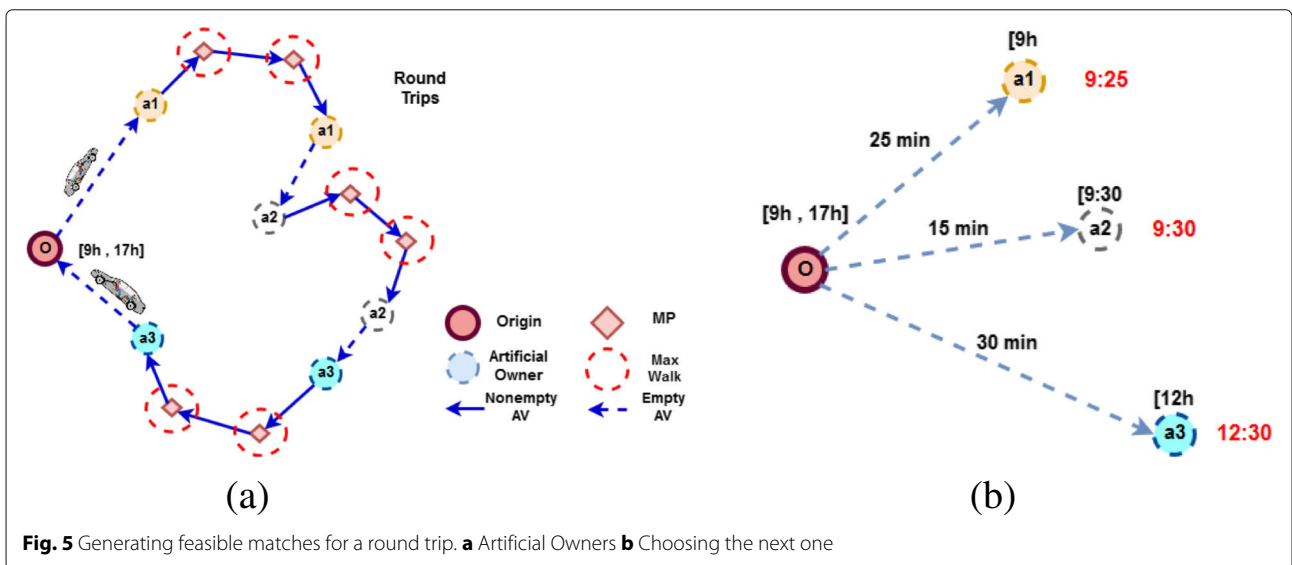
Round Trips

a1

a1

a2

a2

a3

a3

O

[9h , 17h]

Origin

MP

Artificial Owner

Max Walk

Nonempty AV

Empty AV

(a)

[9h

a1

9:25

25 min

[9:30

a2

9:30

[9h , 17h]

15 min

O

30 min

[12h

a3

12:30

(b)

**Fig. 5** Generating feasible matches for a round trip. **a** Artificial Owners **b** Choosing the next one